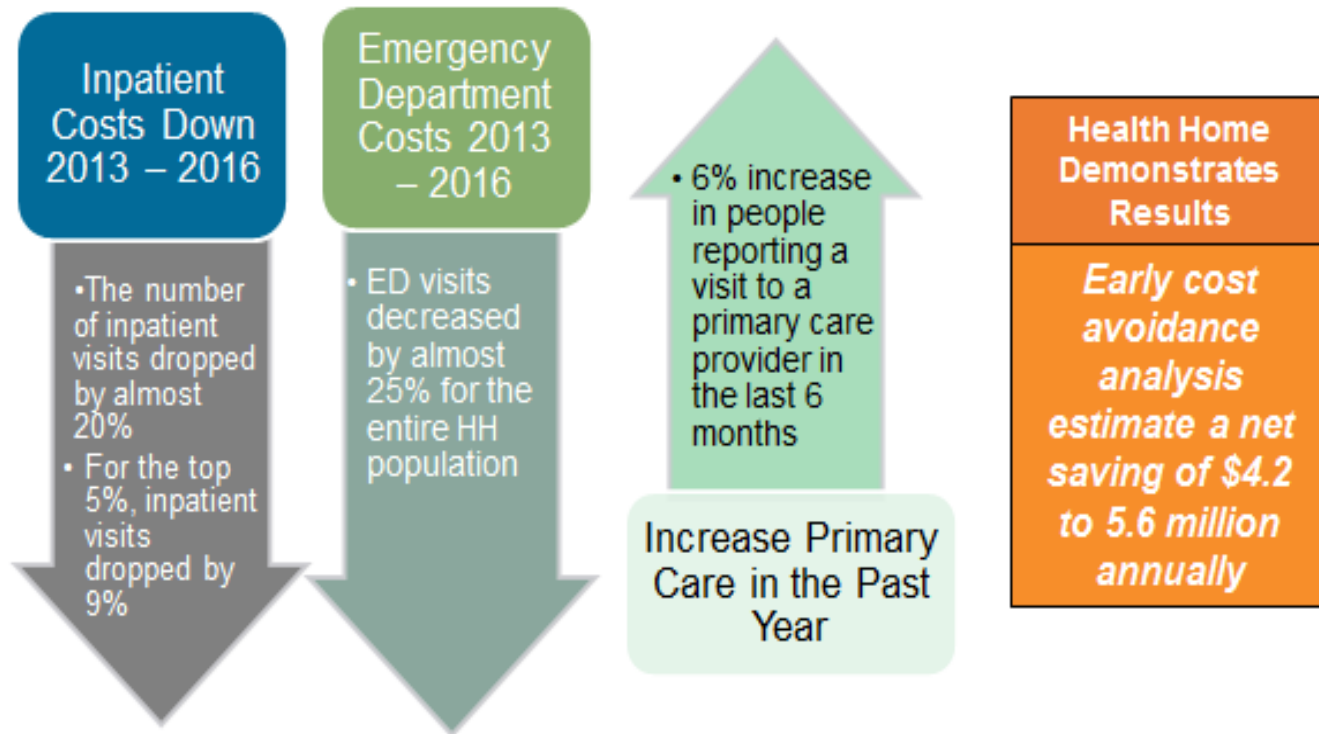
Inpatient Costs Down 2013 – 2016

•The number of inpatient visits dropped by almost 20%
• For the top 5%, inpatient visits dropped by 9%

Emergency Department Costs 2013 – 2016

• ED visits decreased by almost 25% for the entire HH population

• 6% increase in people reporting a visit to a primary care provider in the last 6 months

Increase Primary Care in the Past Year

Health Home Demonstrates Results

Early cost avoidance analysis estimate a net saving of $4.2 to 5.6 million annually